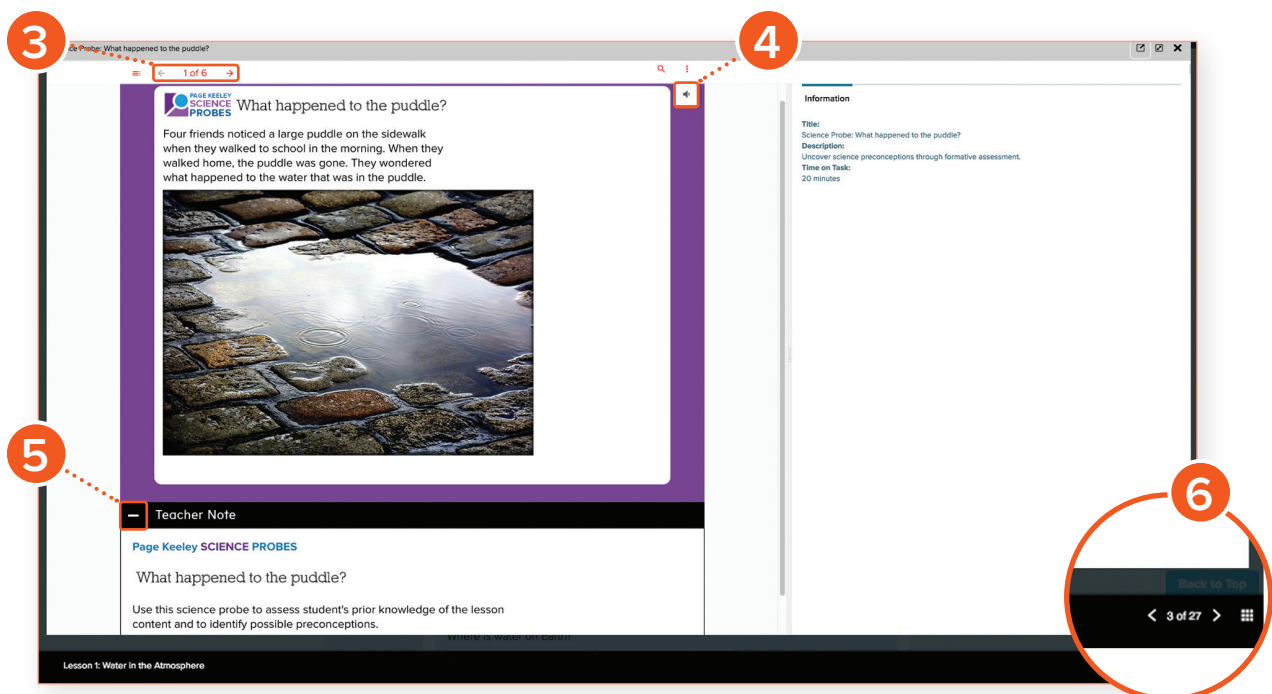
3

ce Probe: What happened to the puddle?

1 of 6

4

PAGE KEELEY SCIENCE PROBES What happened to the puddle?

Four friends noticed a large puddle on the sidewalk when they walked to school in the morning. When they walked home, the puddle was gone. They wondered what happened to the water that was in the puddle.

Information

Title:
Science Probe: What happened to the puddle?
Description:
Uncover science preconceptions through formative assessment.
Time on Task:
20 minutes

5

Teacher Note

Page Keeley SCIENCE PROBES

What happened to the puddle?

Use this science probe to assess student's prior knowledge of the lesson content and to identify possible preconceptions.

6

Back to Top

3 of 27

Where is water on Earth?

Lesson 1: Water in the Atmosphere